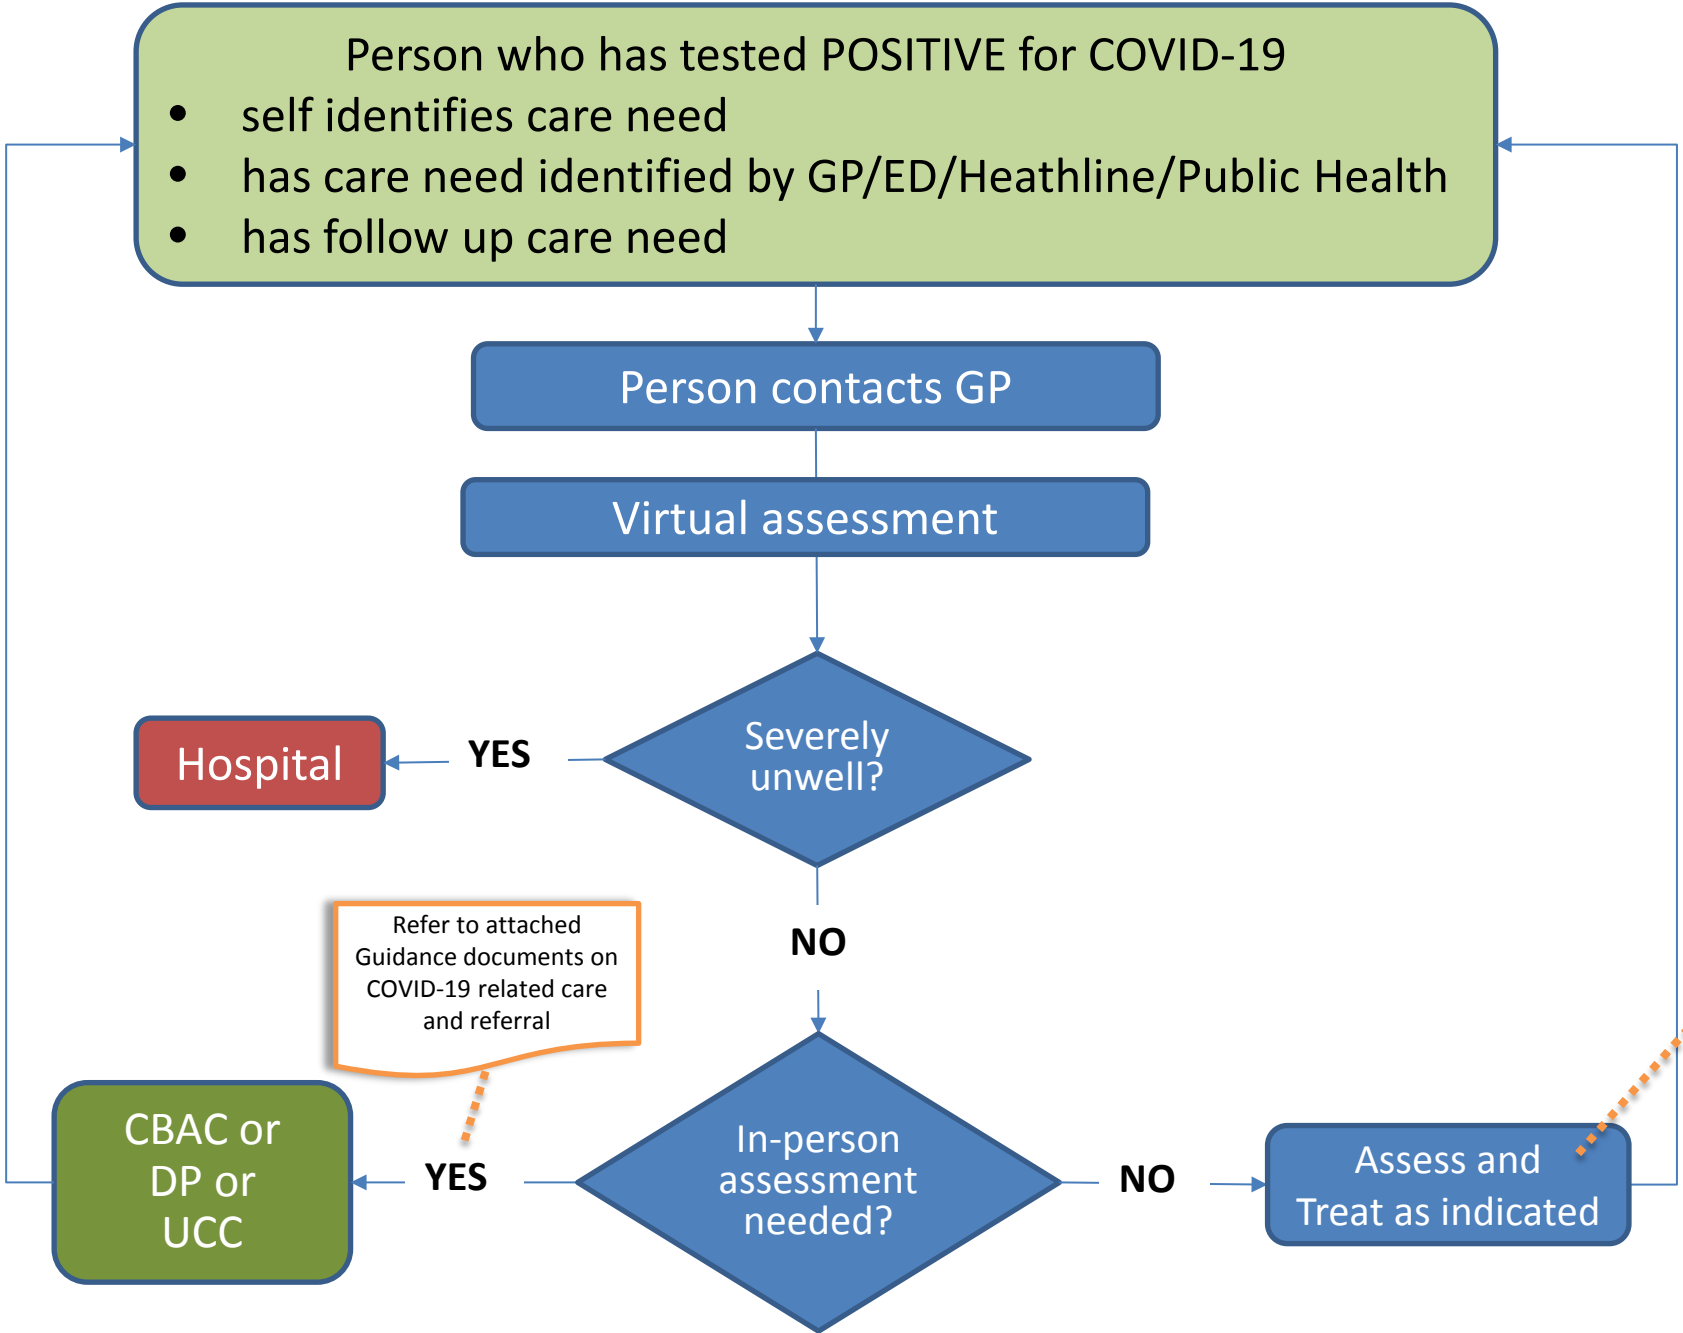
Person who has tested POSITIVE for COVID-19
• self identifies care need
• has care need identified by GP/ED/Heathline/Public Health
• has follow up care need

Person contacts GP

Virtual assessment

Hospital

YES

Severely unwell?

NO

Refer to attached Guidance documents on COVID-19 related care and referral

CBAC or DP or UCC

YES

In-person assessment needed?

NO

Assess and Treat as indicated